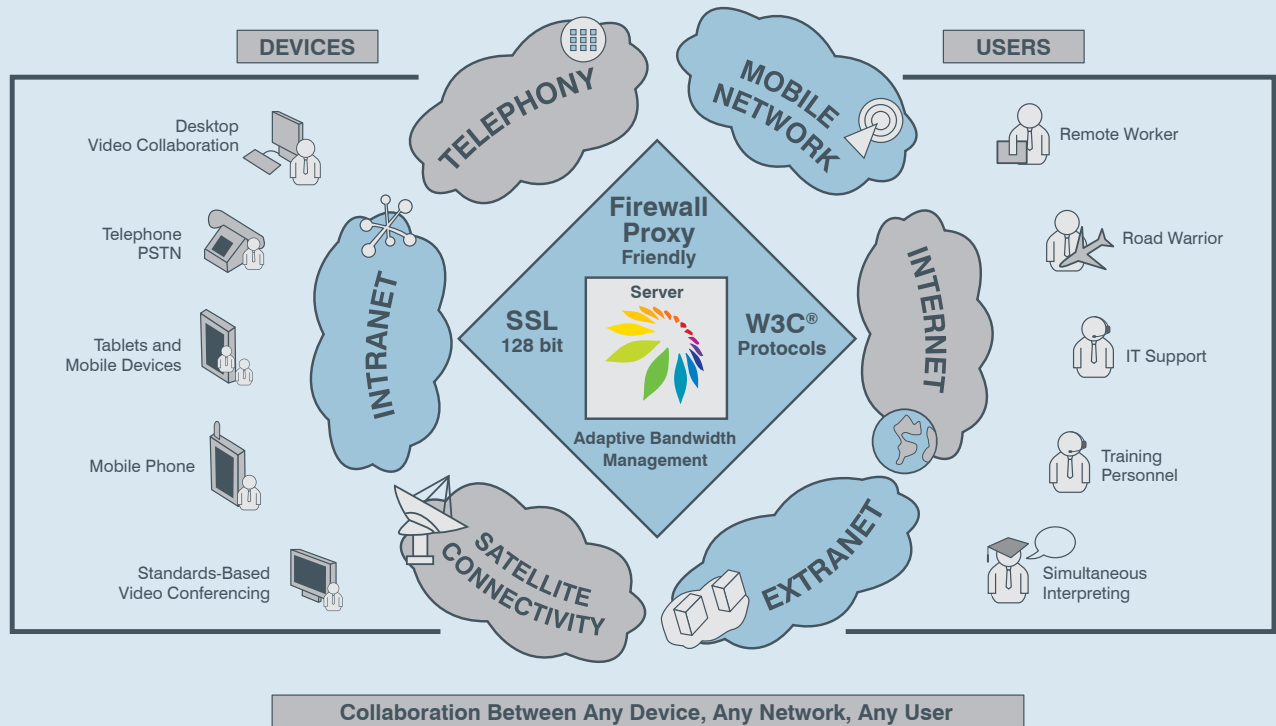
DEVICES

Desktop Video Collaboration

Telephone PSTN

Tablets and Mobile Devices

Mobile Phone

Standards-Based Video Conferencing

TELEPHONY

MOBILE NETWORK

INTRANET

Firewall Proxy Friendly

SSL 128 bit

Server

W3C® Protocols

Adaptive Bandwidth Management

INTERNET

SATELLITE CONNECTIVITY

EXTRANET

USERS

Remote Worker

Road Warrior

IT Support

Training Personnel

Simultaneous Interpreting

Collaboration Between Any Device, Any Network, Any User